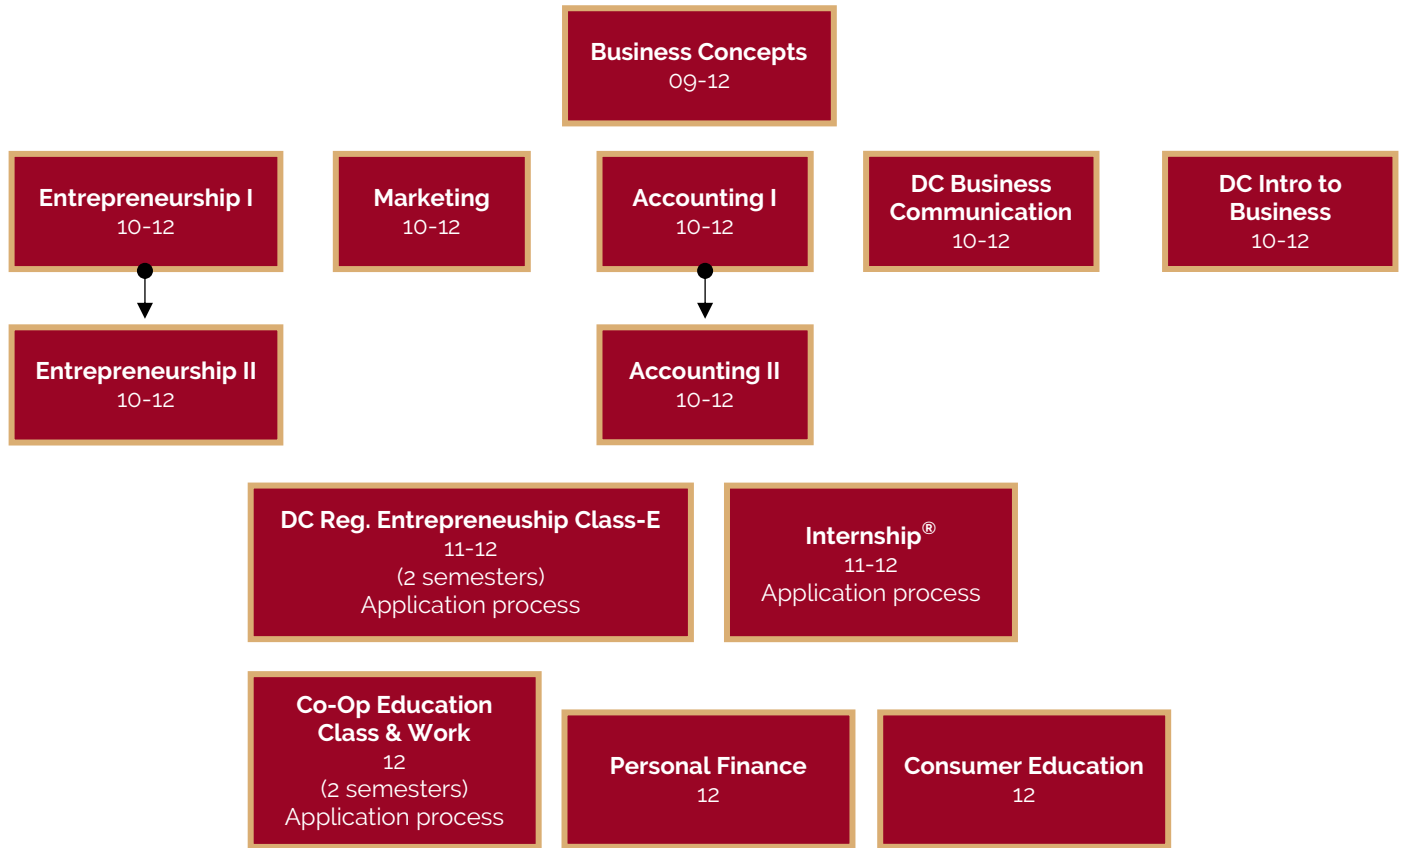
Business Concepts
09-12

Entrepreneurship I
10-12

Marketing
10-12

Accounting I
10-12

DC Business Communication
10-12

DC Intro to Business
10-12

Entrepreneurship II
10-12

Accounting II
10-12

DC Reg. Entrepreneuship Class-E
11-12
(2 semesters)
Application process

Internship®
11-12
Application process

Co-Op Education Class & Work
12
(2 semesters)
Application process

Personal Finance
12

Consumer Education
12